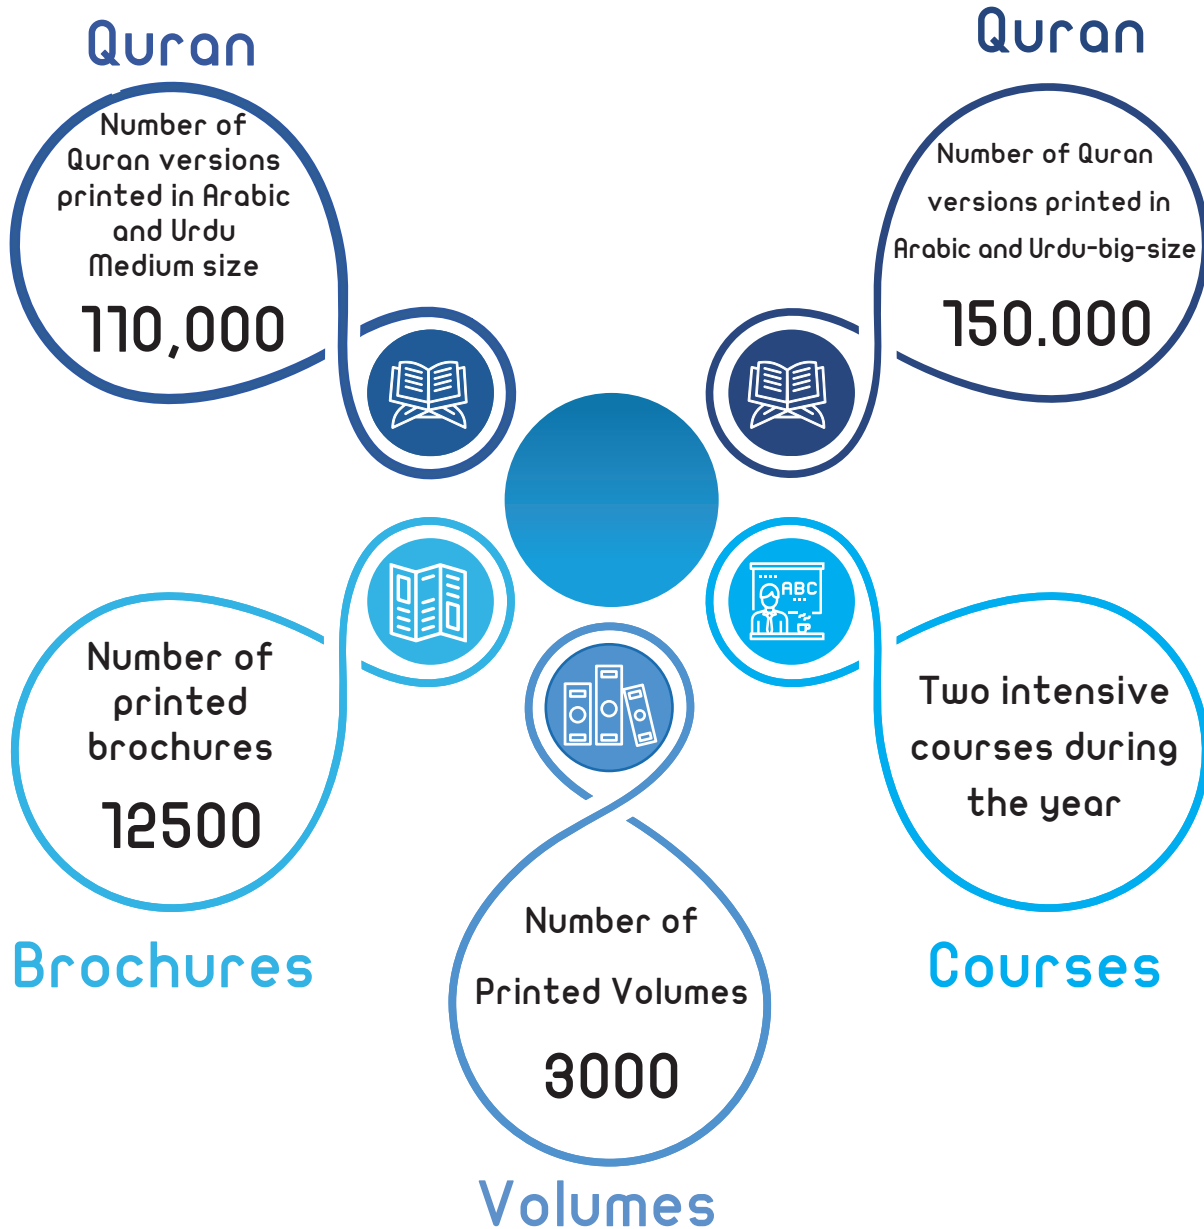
Quran

Number of Quran versions printed in Arabic and Urdu Medium size

110,000

Quran

Number of Quran versions printed in Arabic and Urdu-big-size

150.000

ABC

Number of printed brochures

12500

Brochures

Two intensive courses during the year

Courses

Number of Printed Volumes

3000

Volumes